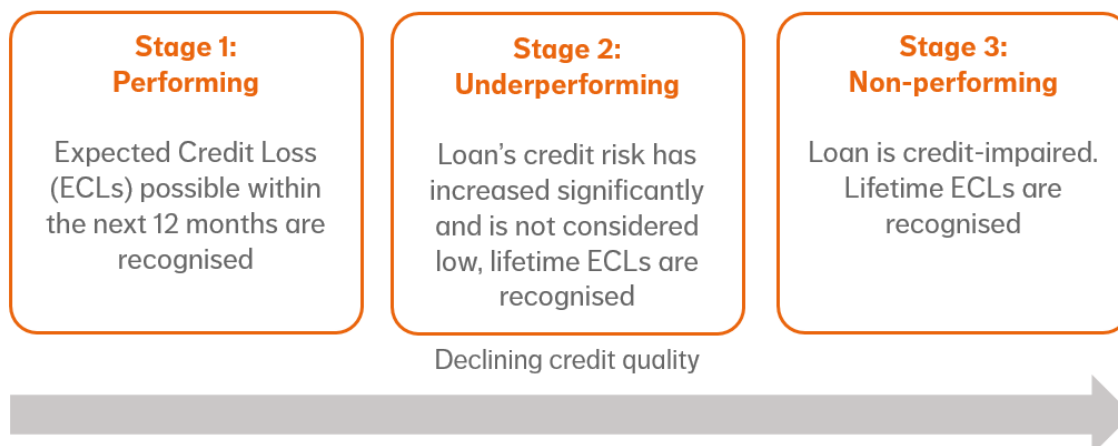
Stage 1:
Performing

Expected Credit Loss (ECLs) possible within the next 12 months are recognised

Stage 2:
Underperforming

Loan's credit risk has increased significantly and is not considered low, lifetime ECLs are recognised

Stage 3:
Non-performing

Loan is credit-impaired. Lifetime ECLs are recognised

Declining credit quality